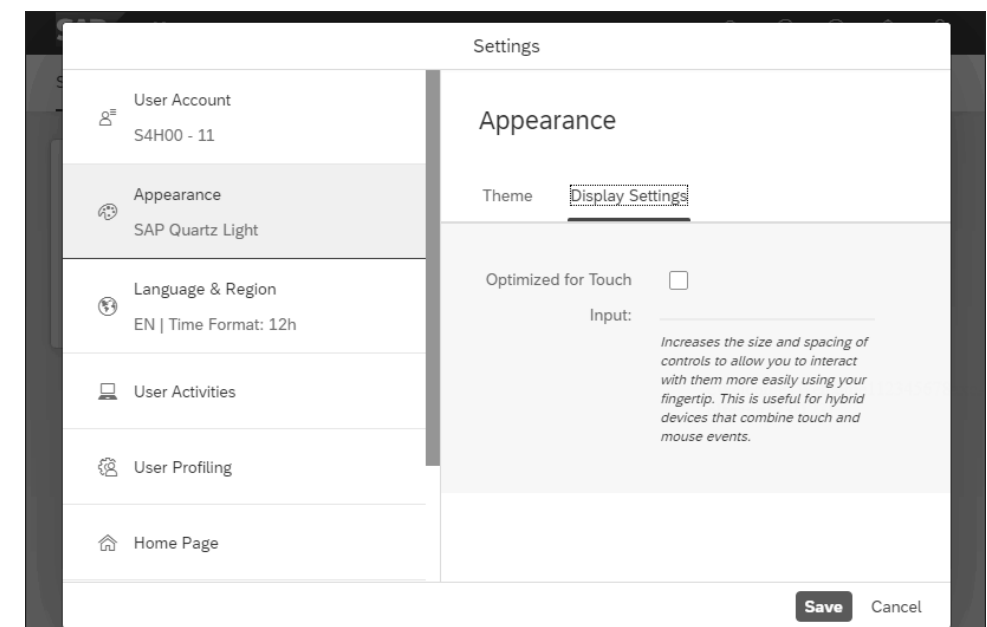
Settings

User Account
S4H00 - 11

Appearance
SAP Quartz Light

Language & Region
EN | Time Format: 12h

User Activities

User Profiling

Home Page

Appearance

Theme Display Settings

Optimized for Touch Input:

Increases the size and spacing of controls to allow you to interact with them more easily using your fingertip. This is useful for hybrid devices that combine touch and mouse events.

Save Cancel